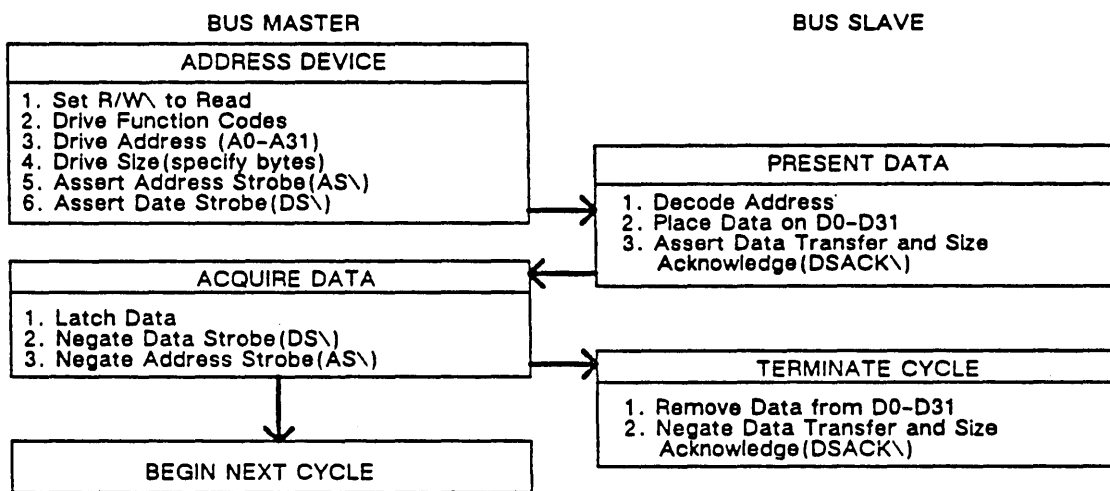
BUS MASTER

BUS SLAVE

ADDRESS DEVICE

1. Set R/W\ to Read
2. Drive Function Codes
3. Drive Address (A0-A31)
4. Drive Size(specify bytes)
5. Assert Address Strobe(AS\)
6. Assert Date Strobe(DS\)

PRESENT DATA

1. Decode Address
2. Place Data on D0-D31
3. Assert Data Transfer and Size Acknowledge(DSACK\)

ACQUIRE DATA

1. Latch Data
2. Negate Data Strobe(DS\)
3. Negate Address Strobe(AS\)

TERMINATE CYCLE

1. Remove Data from D0-D31
2. Negate Data Transfer and Size Acknowledge(DSACK\)

BEGIN NEXT CYCLE